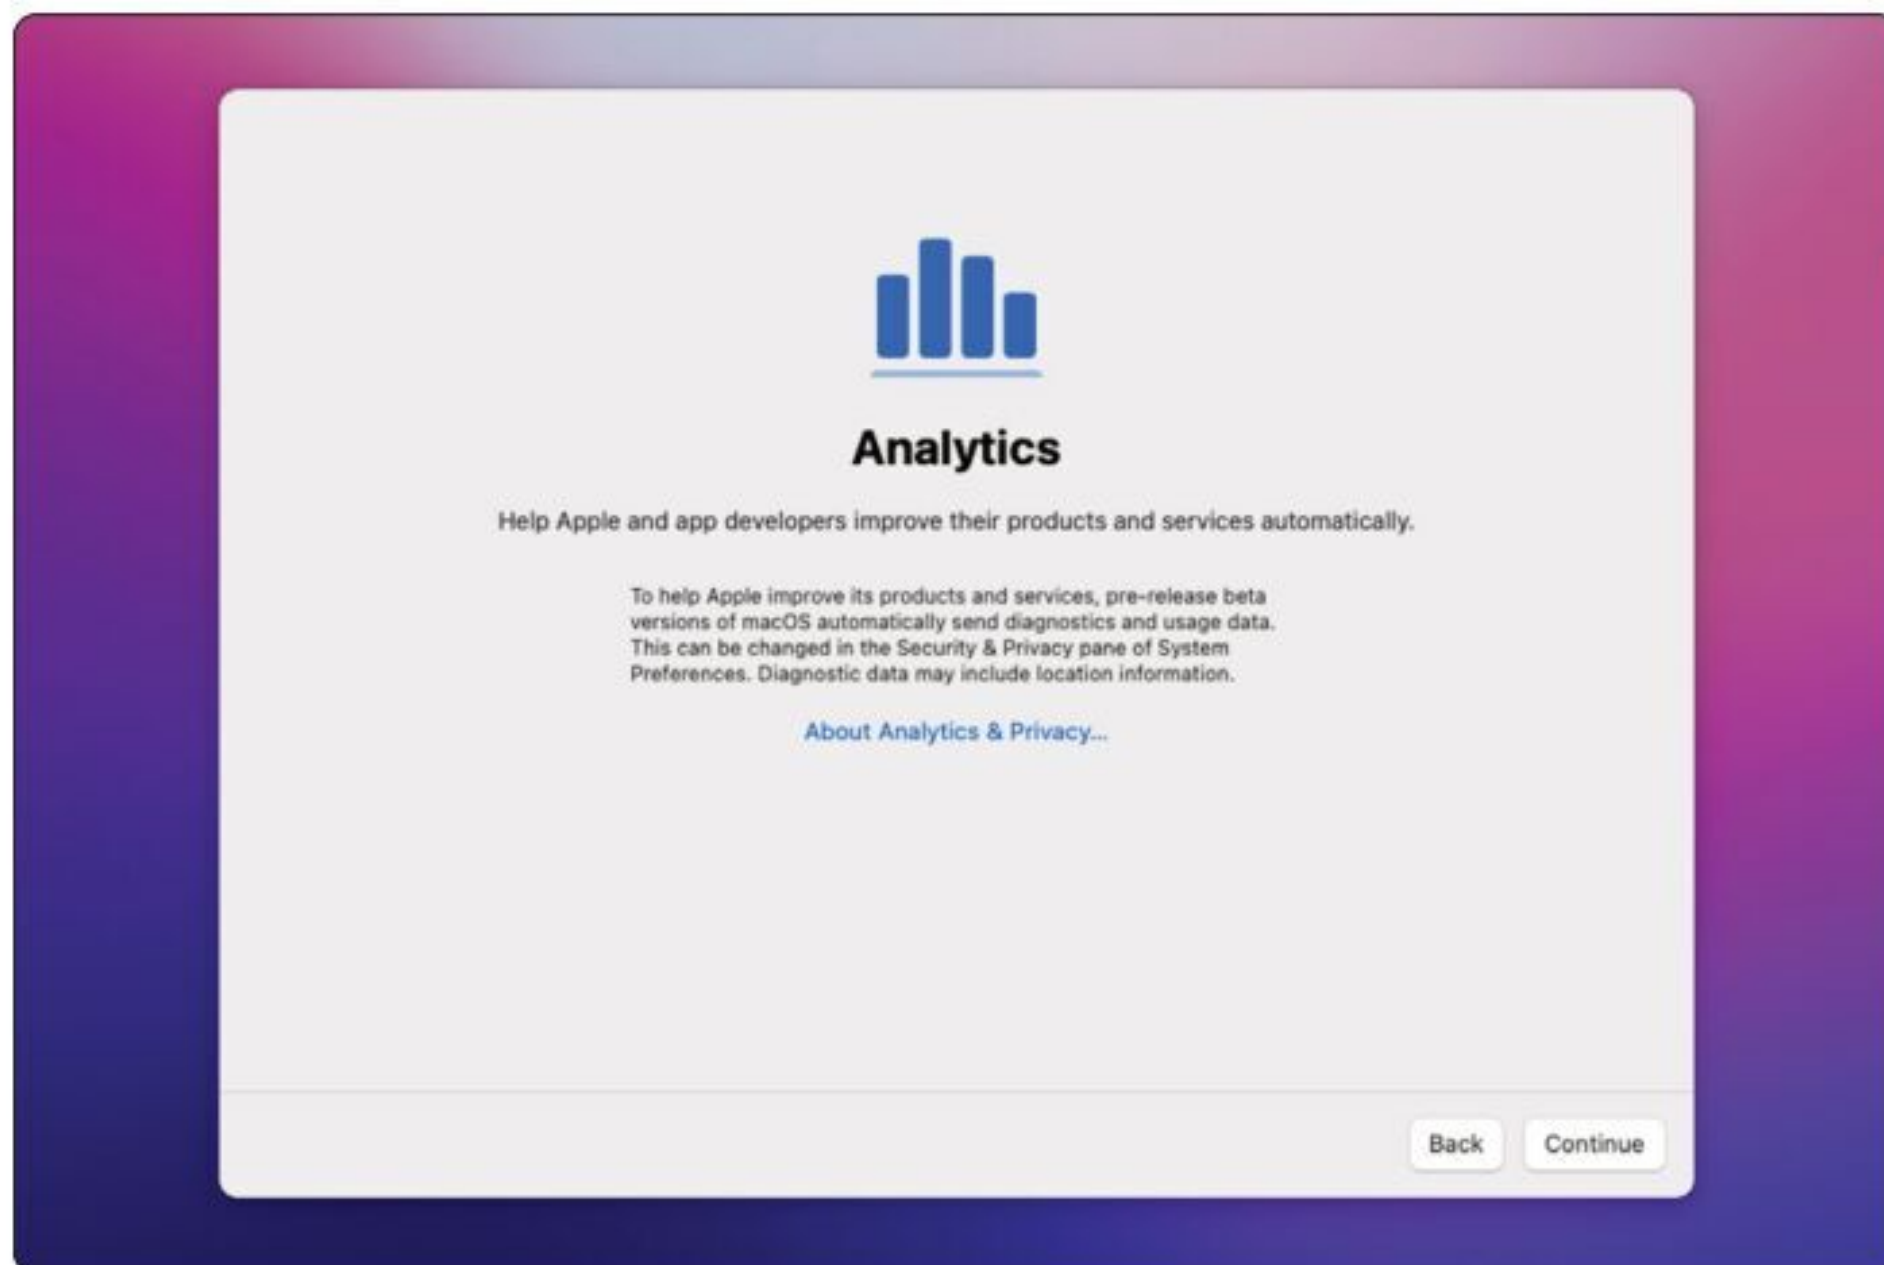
Analytics

Help Apple and app developers improve their products and services automatically.

To help Apple improve its products and services, pre-release beta versions of macOS automatically send diagnostics and usage data. This can be changed in the Security & Privacy pane of System Preferences. Diagnostic data may include location information.

About Analytics & Privacy...

Back

Continue